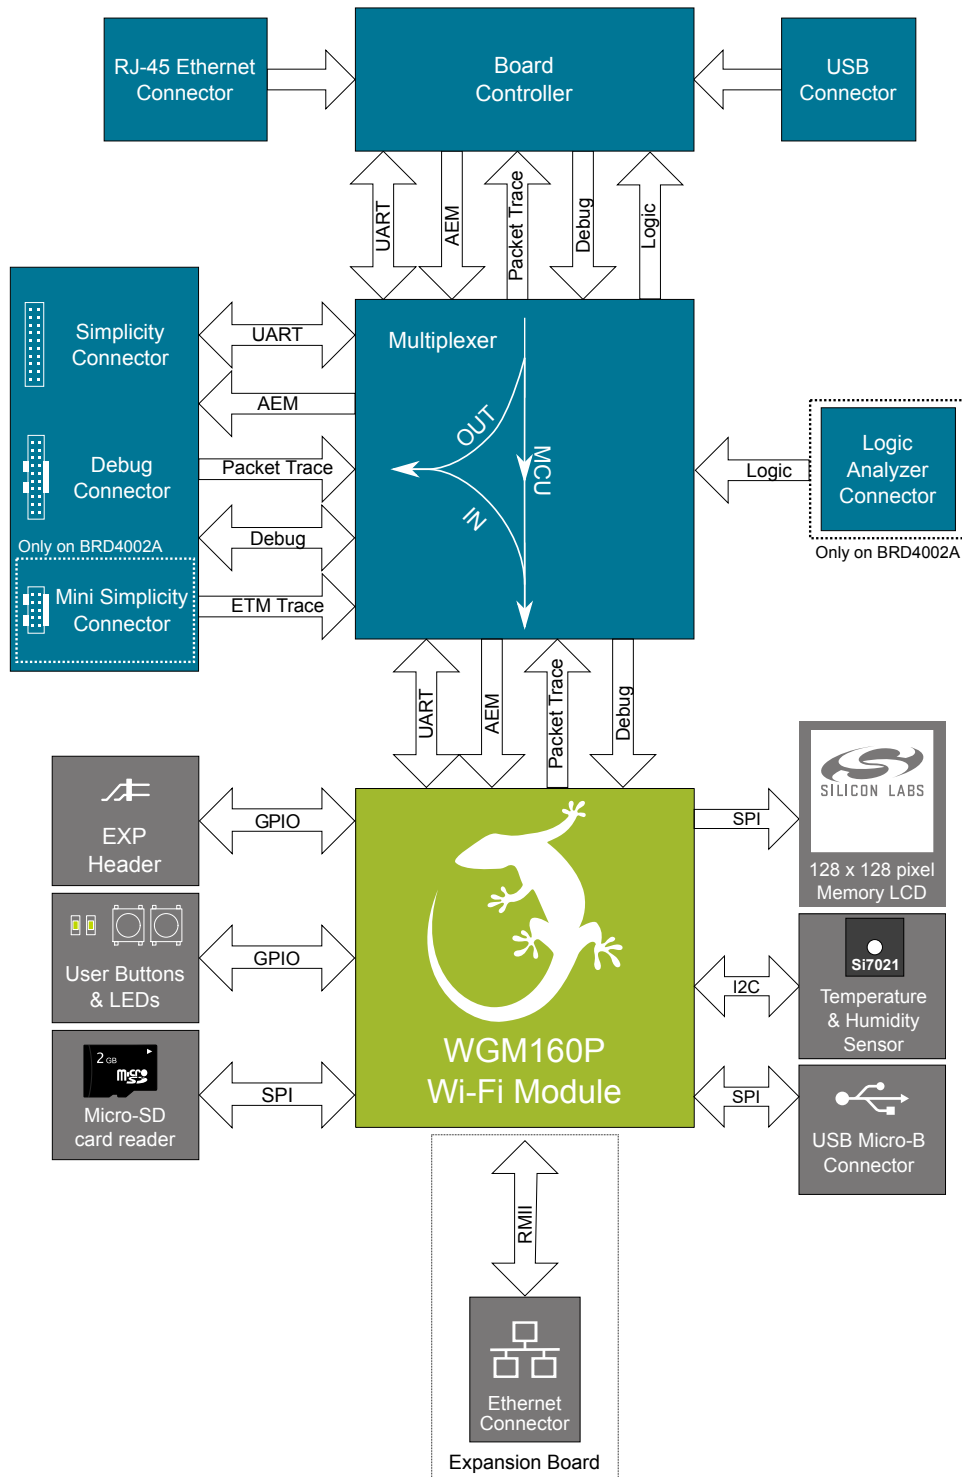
RJ-45 Ethernet Connector

Board Controller

USB Connector

UART

AEM

Packet Trace

Debug

Logic

Simplicity Connector

Debug Connector

Only on BRD4002A

Mini Simplicity Connector

UART

AEM

Packet Trace

Debug

ETM Trace

Multiplexer

OUT

MCU

IN

Logic

Logic Analyzer Connector

Only on BRD4002A

UART

AEM

Packet Trace

Debug

EXP Header

GPIO

User Buttons & LEDs

GPIO

2 GB

Micro-SD card reader

SPI

WGM160P Wi-Fi Module

SPI

SILICON LABS

128 x 128 pixel Memory LCD

I2C

Si7021

Temperature & Humidity Sensor

SPI

USB Micro-B Connector

RMII

Ethernet Connector

Expansion Board